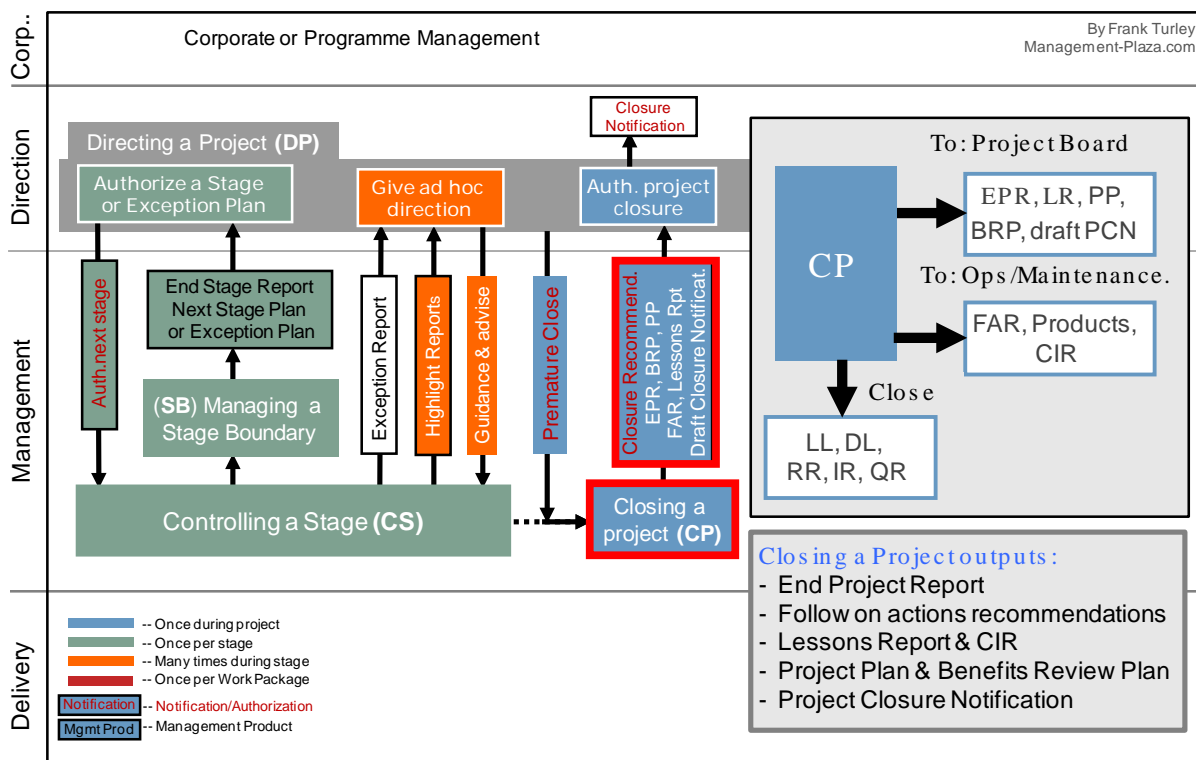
Corp..

Corporate or Programme Management

By Frank Turley
Management-Plaza.com

Direction

Closure Notification

Directing a Project (DP)

Authorize a Stage or Exception Plan

Give ad hoc direction

Auth. project closure

Management

Auth.next stage

End Stage Report
Next Stage Plan
or Exception Plan

(SB) Managing a Stage Boundary

Exception Report

Highlight Reports

Guidance & advise

Premature Close

Closure Recommend.
EPR, BRP, PP
FAR, Lessons Rpt
Draft Closure Notificat.

Controlling a Stage (CS)

Closing a project (CP)

To: Project Board

CP

EPR, LR, PP, BRP, draft PCN

To: Ops/Maintenance.

FAR, Products, CIR

Close

LL, DL, RR, IR, QR

Closing a Project outputs:
- End Project Report
- Follow on actions recommendations
- Lessons Report & CIR
- Project Plan & Benefits Review Plan
- Project Closure Notification

Delivery

-- Once during project
-- Once per stage
-- Many times during stage
-- Once per Work Package
Notification -- Notification/Authorization
Mgmt Prod -- Management Product